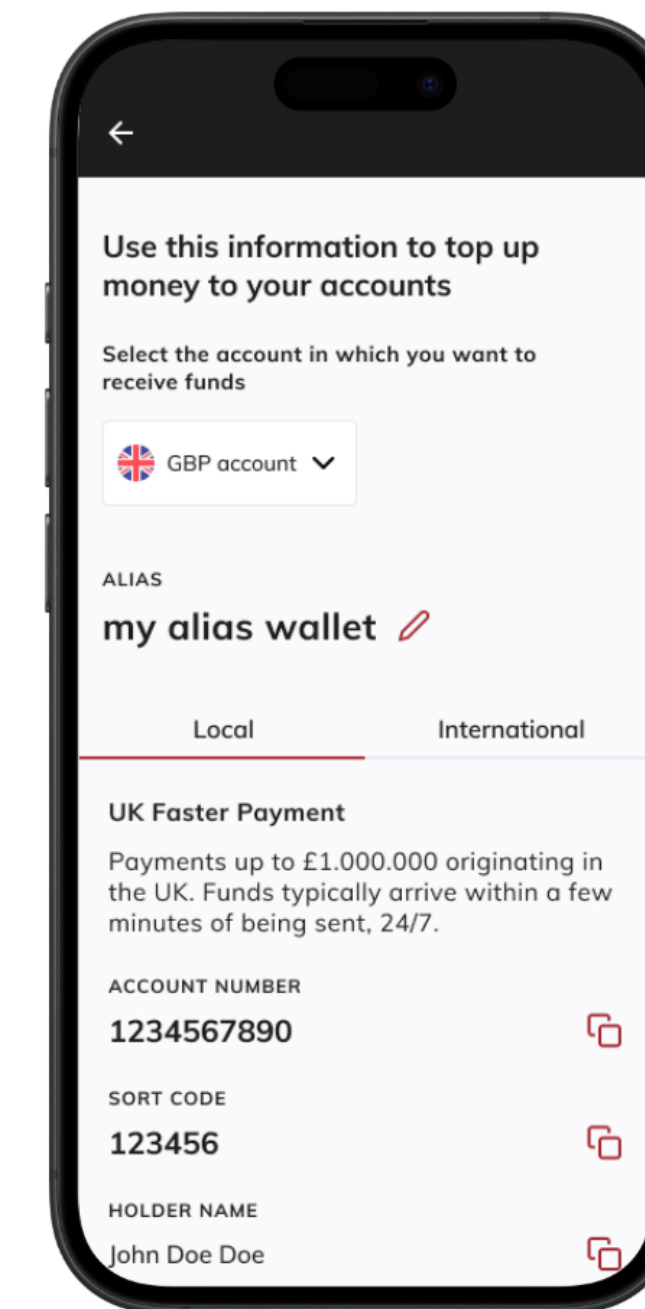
Use this information to top up money to your accounts

Select the account in which you want to receive funds

GBP account

ALIAS

my alias wallet

Local

International

UK Faster Payment

Payments up to £1.000.000 originating in the UK. Funds typically arrive within a few minutes of being sent, 24/7.

ACCOUNT NUMBER

1234567890

SORT CODE

123456

HOLDER NAME

John Doe Doe